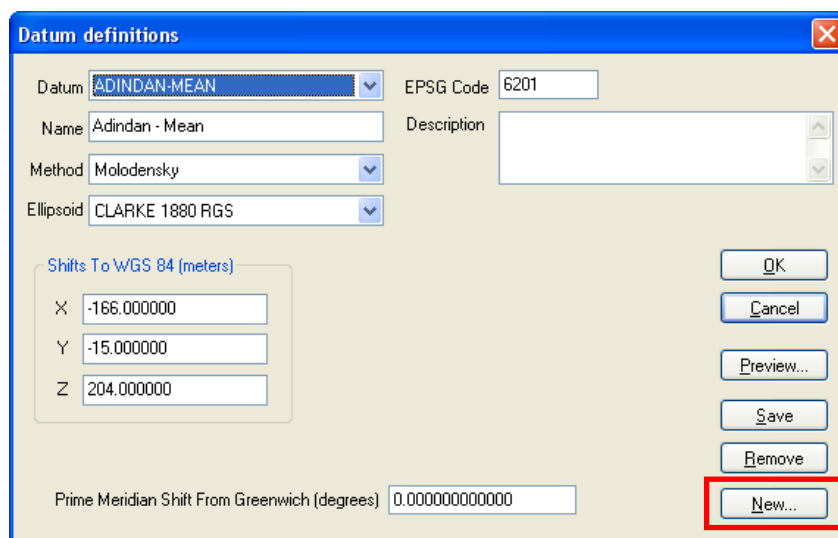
Datum definitions

Datum ADINDAN-MEAN

EPSG Code 6201

Name Adindan - Mean

Description

Method Molodensky

Ellipsoid CLARKE 1880 RGS

Shifts To WGS 84 (meters)

X -166.000000

Y -15.000000

Z 204.000000

OK

Cancel

Preview...

Save

Remove

Prime Meridian Shift From Greenwich (degrees) 0.000000000000

New...